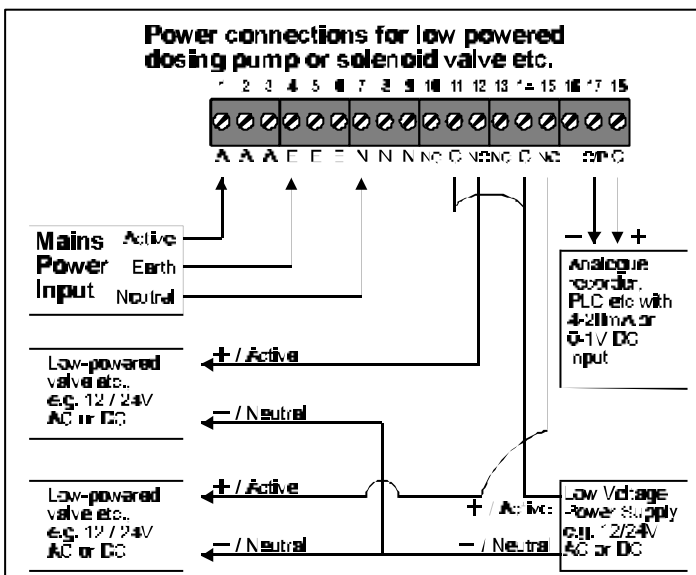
Power connections for low powered dosing pump or solenoid valve etc.

1 2 3 4 5 6 7 8 9 10 11 12 13 14 15 16 17 18

A A A E E E N N N NC C NO NC C NO O/P C

Mains Power Input

Active

Earth

Neutral

– + 

Analogue recorder, PLC etc with 4-20mA or 0-1V DC input

+ / Active

Low-powered valve etc., e.g. 12 / 24V AC or DC

– / Neutral

+ / Active

Low-powered valve etc., e.g. 12 / 24V AC or DC

– / Neutral

+ / Active

– / Neutral

Low Voltage Power Supply e.g. 12/24V AC or DC